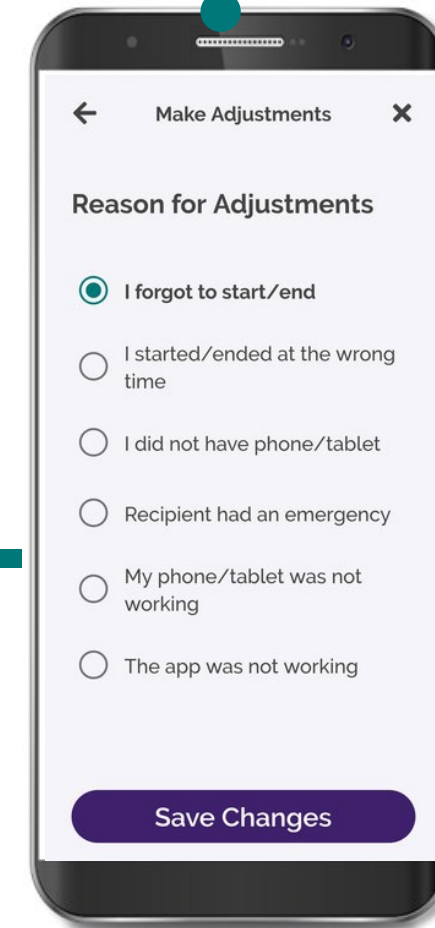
←
Make Adjustments
✕

Reason for Adjustments

I forgot to start/end

I started/ended at the wrong time

I did not have phone/tablet

Recipient had an emergency

My phone/tablet was not working

The app was not working

Save Changes